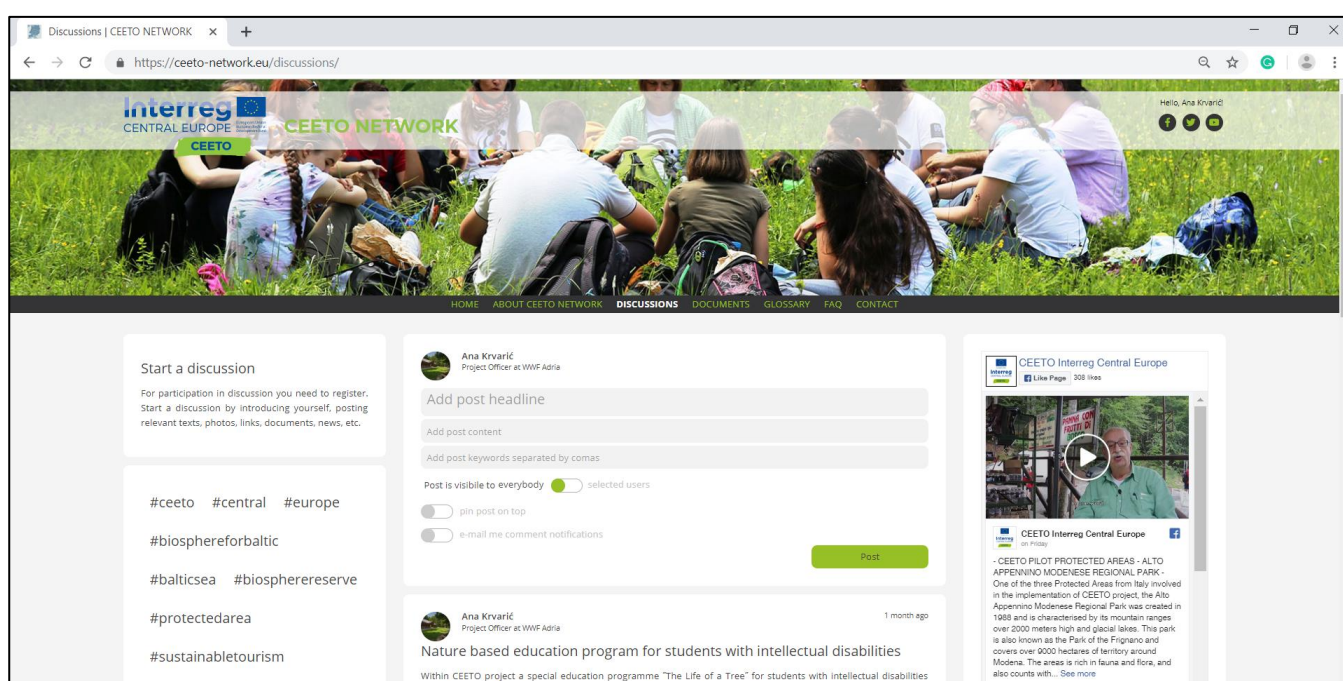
Discussions | CEETO NETWORK ×
https://ceeto-network.eu/discussions/

Interreg
CENTRAL EUROPE
CEETO
CEETO NETWORK

Hello, Ana Krvarić

HOME ABOUT CEETO NETWORK DISCUSSIONS DOCUMENTS GLOSSARY FAQ CONTACT

Start a discussion

For participation in discussion you need to register. Start a discussion by introducing yourself, posting relevant texts, photos, links, documents, news, etc.

#ceeto #central #europe

#biosphereforbaltic

#balticsea #biospherereserve

#protectedarea

#sustainabletourism

Ana Krvarić
Project Officer at WWF Adria

Add post headline

Add post content

Add post keywords separated by comas

Post is visibile to everybody selected users

pin post on top

e-mail me comment notifications

Post

Ana Krvarić
Project Officer at WWF Adria
1 month ago

Nature based education program for students with intellectual disabilities

Within CEETO project a special education programme "The Life of a Tree" for students with intellectual disabilities

CEETO Interreg Central Europe
Like Page 308 likes

CEETO Interreg Central Europe
on Friday

- CEETO PILOT PROTECTED AREAS - ALTO APPENNINO MODENESE REGIONAL PARK - One of the three Protected Areas from Italy involved in the implementation of CEETO project, the Alto Appennino Modenese Regional Park was created in 1988 and is characterised by its mountain ranges over 2000 meters high and glacial lakes. This park is also known as the Park of the Frignano and covers over 9000 hectares of territory around Modena. The areas is rich in fauna and flora, and also counts with... See more